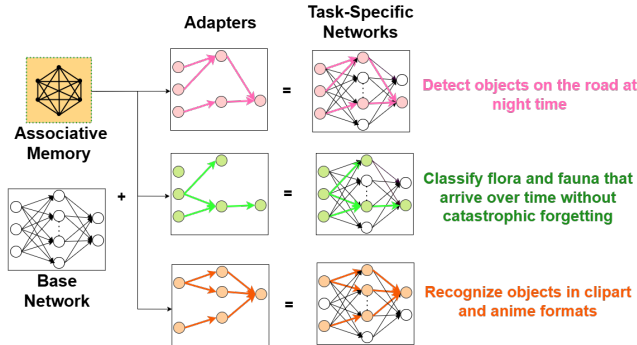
Adapters

Task-Specific Networks

Associative Memory

Base Network

+

=

=

=

Detect objects on the road at night time

Classify flora and fauna that arrive over time without catastrophic forgetting

Recognize objects in clipart and anime formats